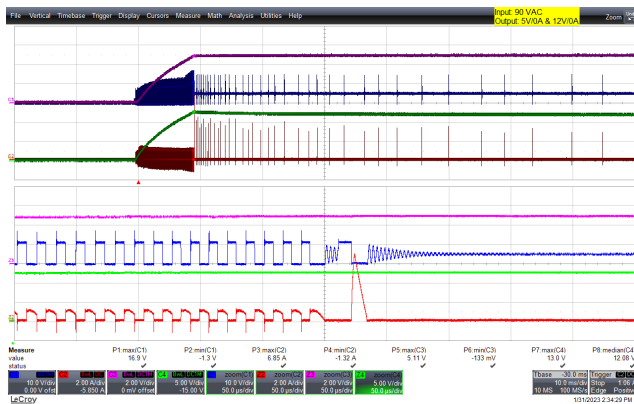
File Vertical Timebase Trigger Display Cursors Measure Math Analysis Utilities Help

Input: 90 VAC
Output: 5V/0A & 12V/0A

Zoom

C3
C2
Z3
Z2

Measure
value
status

P1:max(C1)
16.9 V

P2:min(C1)
-1.3 V

P3:max(C2)
6.85 A

P4:min(C2)
-1.32 A

P5:max(C3)
5.11 V

P6:min(C3)
-133 mV

P7:max(C4)
13.0 V

P8:median(C4)
12.08 V

C1
10.0 V/div
0.00 V ofst

C2
2.00 A/div
-5.850 A

C3
2.00 V/div
0 mV offset

C4
5.00 V/div
-19.00 V

Z1
zoom(C1)
10.0 V/div
50.0 µs/div

Z2
zoom(C2)
2.00 A/div
50.0 µs/div

Z3
zoom(C3)
2.00 V/div
50.0 µs/div

Z4
zoom(C4)
5.00 V/div
50.0 µs/div

Tbase -30.0 ms
10.0 ms/div
10 MS 100 MS/s

Trigger
Stop 1.06 A
Edge Positive

LeCroy

1/31/2023 2:34:29 PM